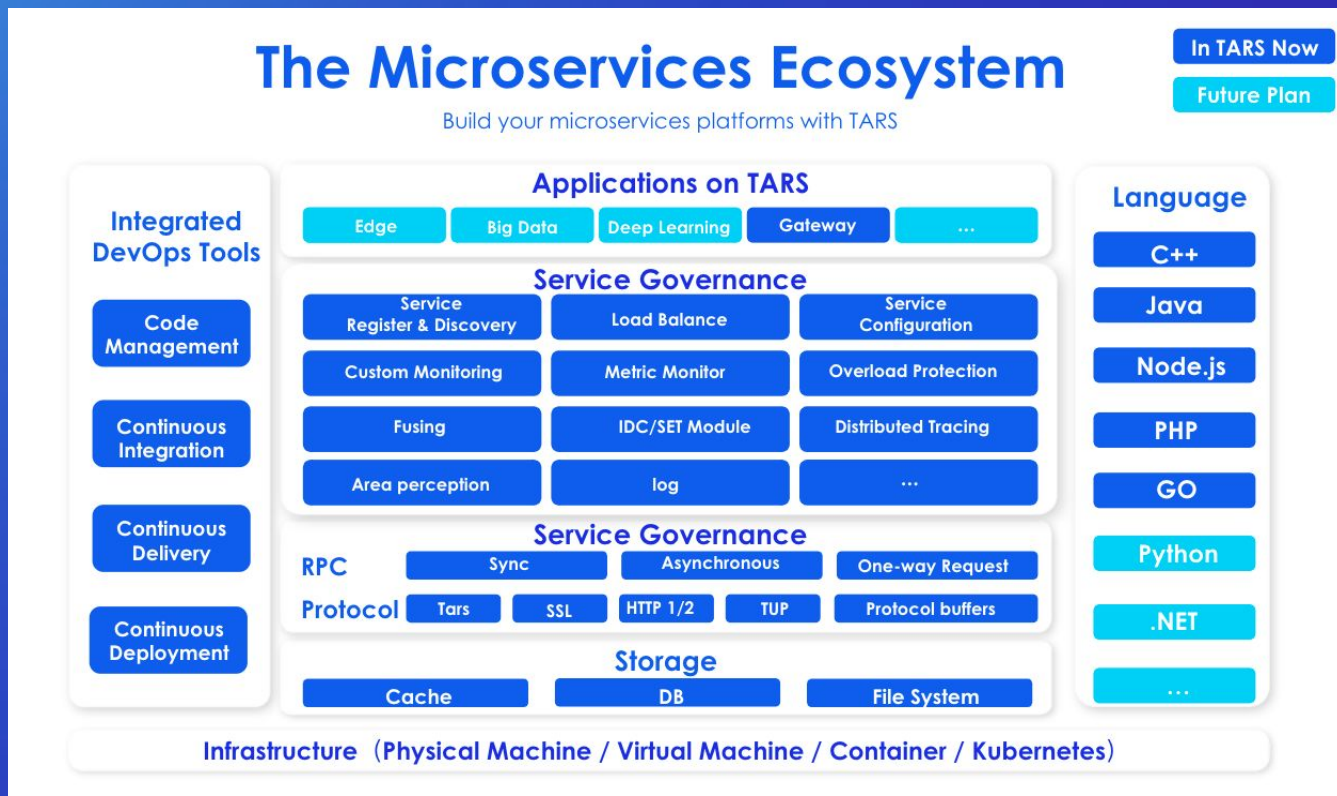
The Microservices Ecosystem

Build your microservices platforms with TARS

In TARS Now

Future Plan

Integrated DevOps Tools

Code Management

Continuous Integration

Continuous Delivery

Continuous Deployment

Applications on TARS

Edge

Big Data

Deep Learning

Gateway

...

Service Governance

Service Register & Discovery

Load Balance

Service Configuration

Custom Monitoring

Metric Monitor

Overload Protection

Fusing

IDC/SET Module

Distributed Tracing

Area perception

log

...

Service Governance

RPC

Sync

Asynchronous

One-way Request

Protocol

Tars

SSL

HTTP 1/2

TUP

Protocol buffers

Storage

Cache

DB

File System

Language

C++

Java

Node.js

PHP

GO

Python

.NET

...

Infrastructure（Physical Machine / Virtual Machine / Container / Kubernetes）